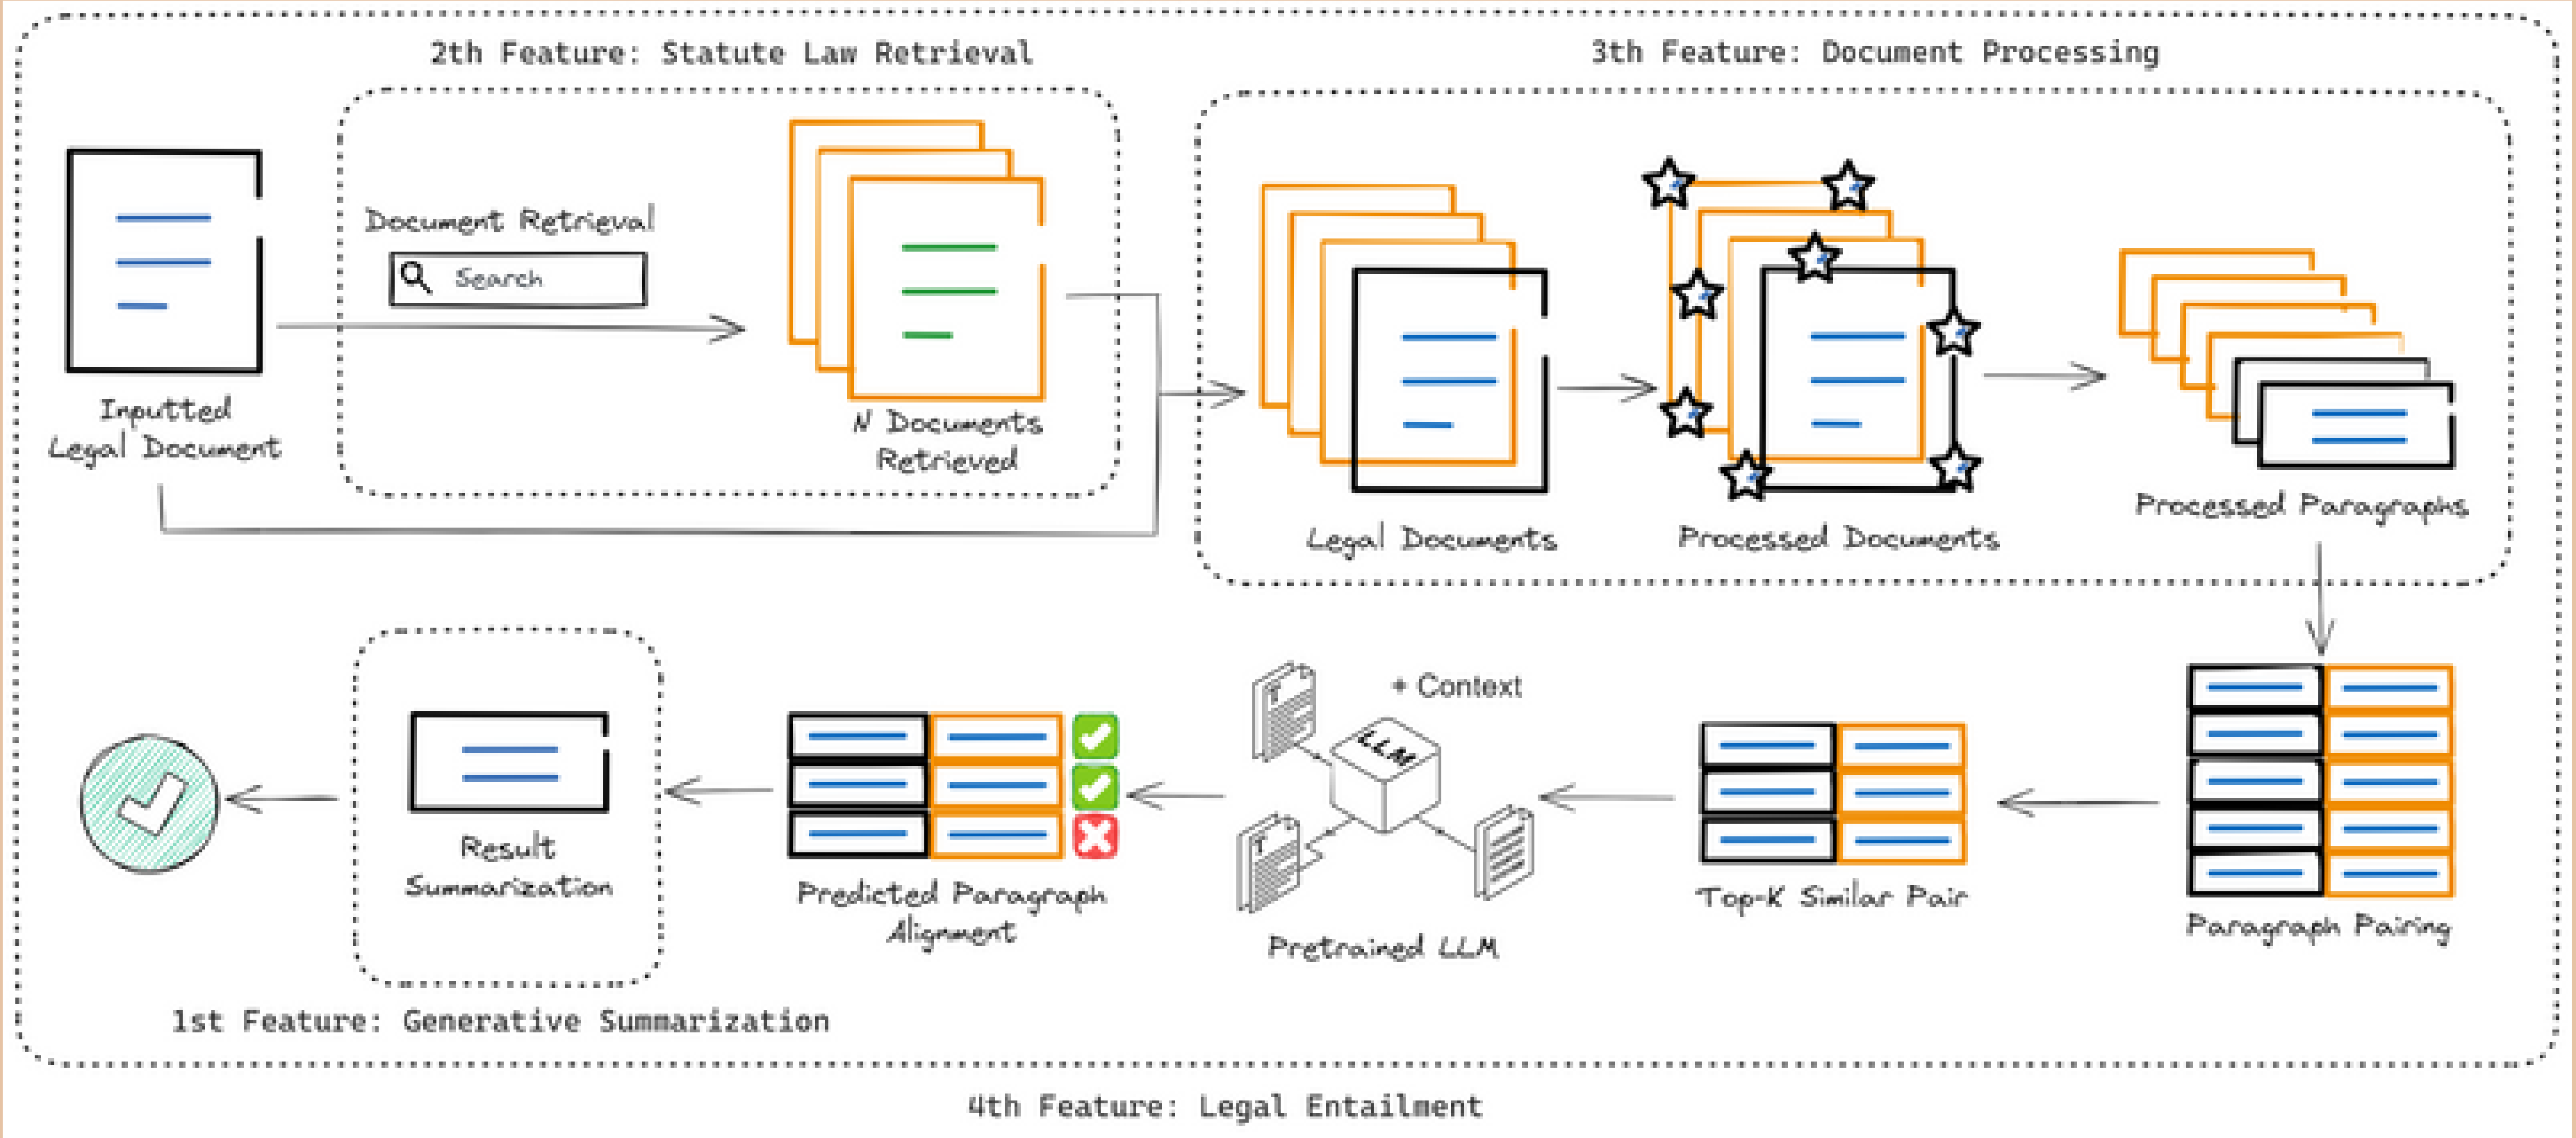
2th Feature: Statute Law Retrieval

3th Feature: Document Processing

Document Retrieval

Search

Inputted Legal Document

N Documents Retrieved

Legal Documents

Processed Documents

Processed Paragraphs

+ Context

LLM

Result Summarization

Predicted Paragraph Alignment

Pretrained LLM

Top-K Similar Pair

Paragraph Pairing

1st Feature: Generative Summarization

4th Feature: Legal Entailment